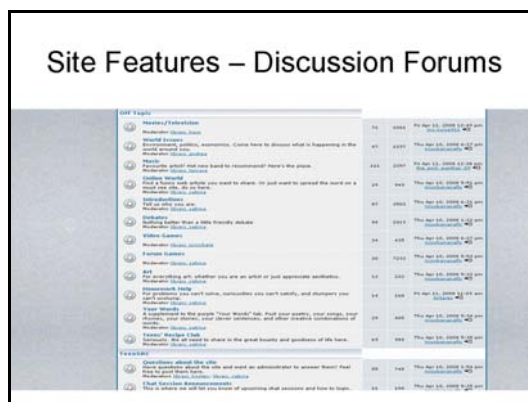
Site Features – Discussion Forums

Off Topic

Movies/Television
Moderator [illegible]

World Issues
Environment, politics, economics. Come here to discuss what's happening in the world around you.
Moderator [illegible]

Music
Favourite artist? Hot new band to recommend? Here's the place.
Moderator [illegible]

Online World
Find a funny web article you want to share. Or just want to spread the word on a must see site. Do so here.
Moderator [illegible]

Introductions
Tell us who you are.
Moderator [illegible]

Debates
Nothing better than a little friendly debate
Moderator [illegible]

Video Games
Moderator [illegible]

Forum Games
Moderator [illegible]

Art
For everything art, whether you are an artist or just appreciate aesthetics.
Moderator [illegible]

Homework Help
For problems you can't solve, curiousities you can't satisfy, and stumpers you can't unstump.
Moderator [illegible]

Your Words
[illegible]

Teens' Recipe Club
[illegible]

TeensHC

Questions about the site
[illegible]

Chat Session Announcements
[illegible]